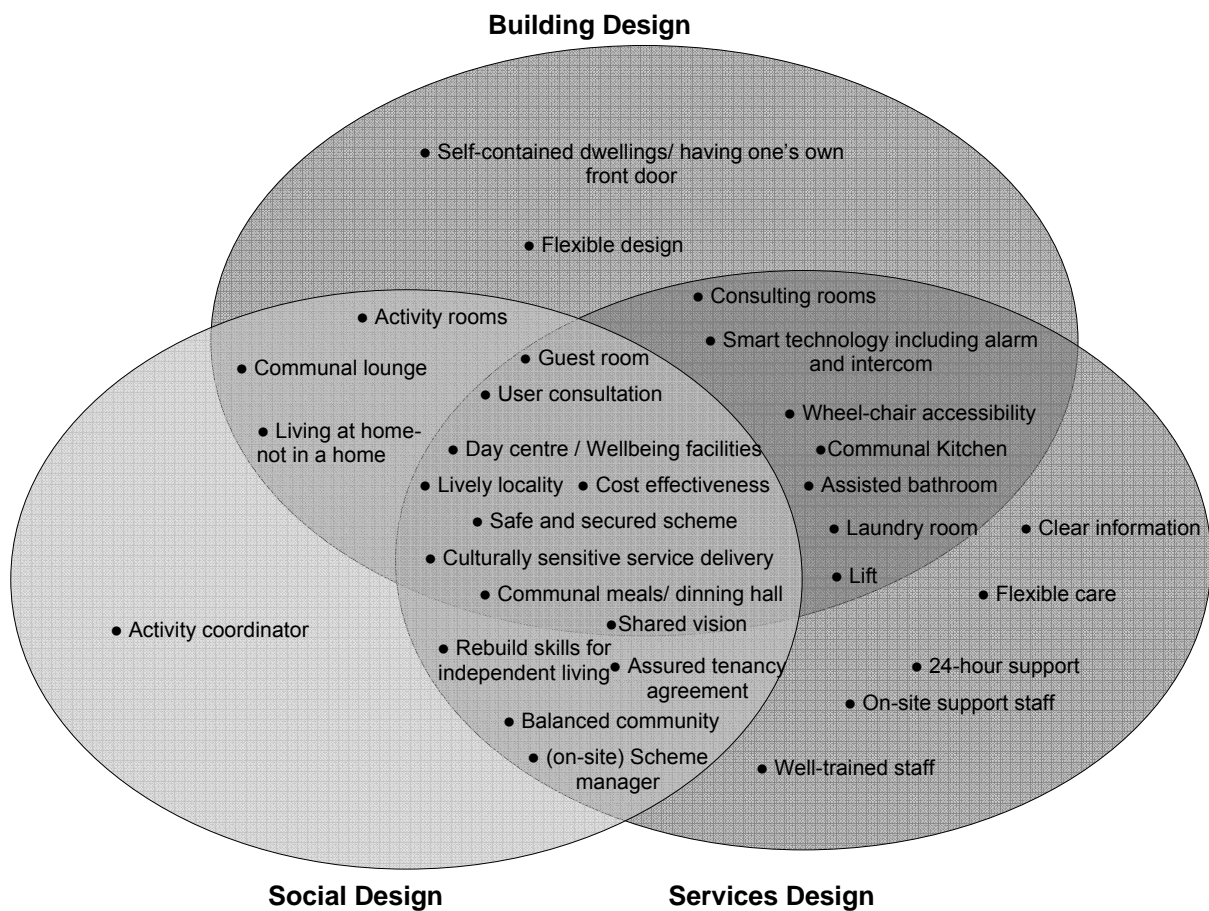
Building Design

● Self-contained dwellings/ having one's own front door

● Flexible design

● Consulting rooms

● Activity rooms

● Smart technology including alarm and intercom

● Communal lounge

● Guest room

● User consultation

● Wheel-chair accessibility

● Living at home-not in a home

● Day centre / Wellbeing facilities

●Communal Kitchen

● Lively locality

● Cost effectiveness

● Assisted bathroom

● Safe and secured scheme

● Laundry room

● Clear information

● Culturally sensitive service delivery

● Lift

● Communal meals/ dinning hall

● Flexible care

● Activity coordinator

●Shared vision

● Rebuild skills for independent living

● Assured tenancy agreement

● 24-hour support

● On-site support staff

● Balanced community

● (on-site) Scheme manager

● Well-trained staff

Social Design

Services Design